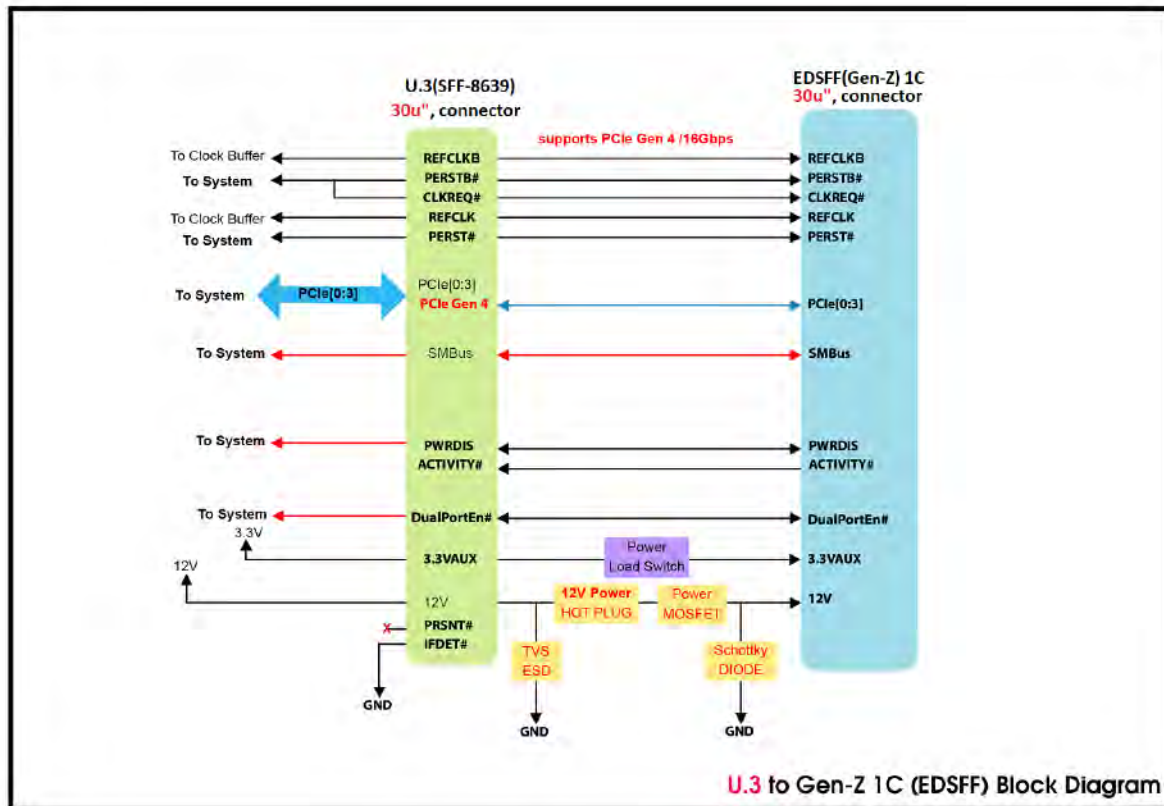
U.3(SFF-8639)
30u", connector

EDSFF(Gen-Z) 1C
30u", connector

supports PCIe Gen 4 /16Gbps

To Clock Buffer
To System
To Clock Buffer
To System

REFCLKB
PERSTB#
CLKREQ#
REFCLK
PERST#

REFCLKB
PERSTB#
CLKREQ#
REFCLK
PERST#

To System
PCIe[0:3]
PCIe[0:3]
PCIe Gen 4
PCIe[0:3]

To System
SMBus
SMBus

To System
PWRDIS
ACTIVITY#
PWRDIS
ACTIVITY#

To System
DualPortEn#
DualPortEn#

3.3V
3.3VAUX
Power
Load Switch
3.3VAUX

12V
12V
12V Power
HOT PLUG
Power
MOSFET
12V

X
PRSNT#
IFDET#

TVS
ESD

Schottky
DIODE

GND
GND
GND

U.3 to Gen-Z 1C (EDSFF) Block Diagram